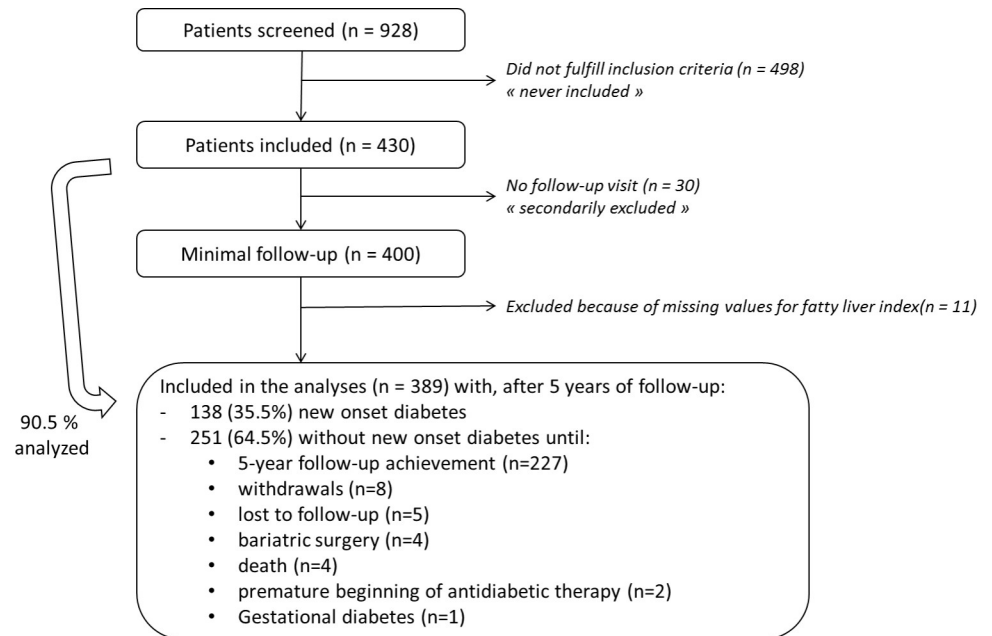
Patients screened (n = 928)

Did not fulfill inclusion criteria (n = 498)
« never included »

Patients included (n = 430)

No follow-up visit (n = 30)
« secondarily excluded »

Minimal follow-up (n = 400)

Excluded because of missing values for fatty liver index(n = 11)

90.5 % analyzed

Included in the analyses (n = 389) with, after 5 years of follow-up:
- 138 (35.5%) new onset diabetes
- 251 (64.5%) without new onset diabetes until:
• 5-year follow-up achievement (n=227)
• withdrawals (n=8)
• lost to follow-up (n=5)
• bariatric surgery (n=4)
• death (n=4)
• premature beginning of antidiabetic therapy (n=2)
• Gestational diabetes (n=1)